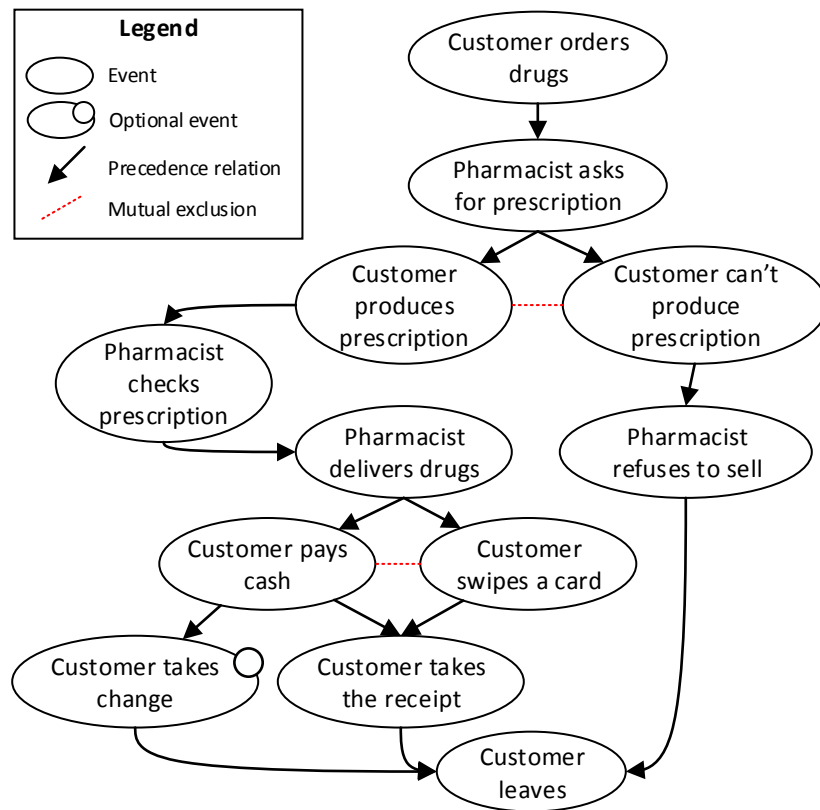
Legend
Event
Optional event
Precedence relation
Mutual exclusion

Customer orders drugs

Pharmacist asks for prescription

Customer produces prescription

Customer can’t produce prescription

Pharmacist checks prescription

Pharmacist delivers drugs

Pharmacist refuses to sell

Customer pays cash

Customer swipes a card

Customer takes change

Customer takes the receipt

Customer leaves